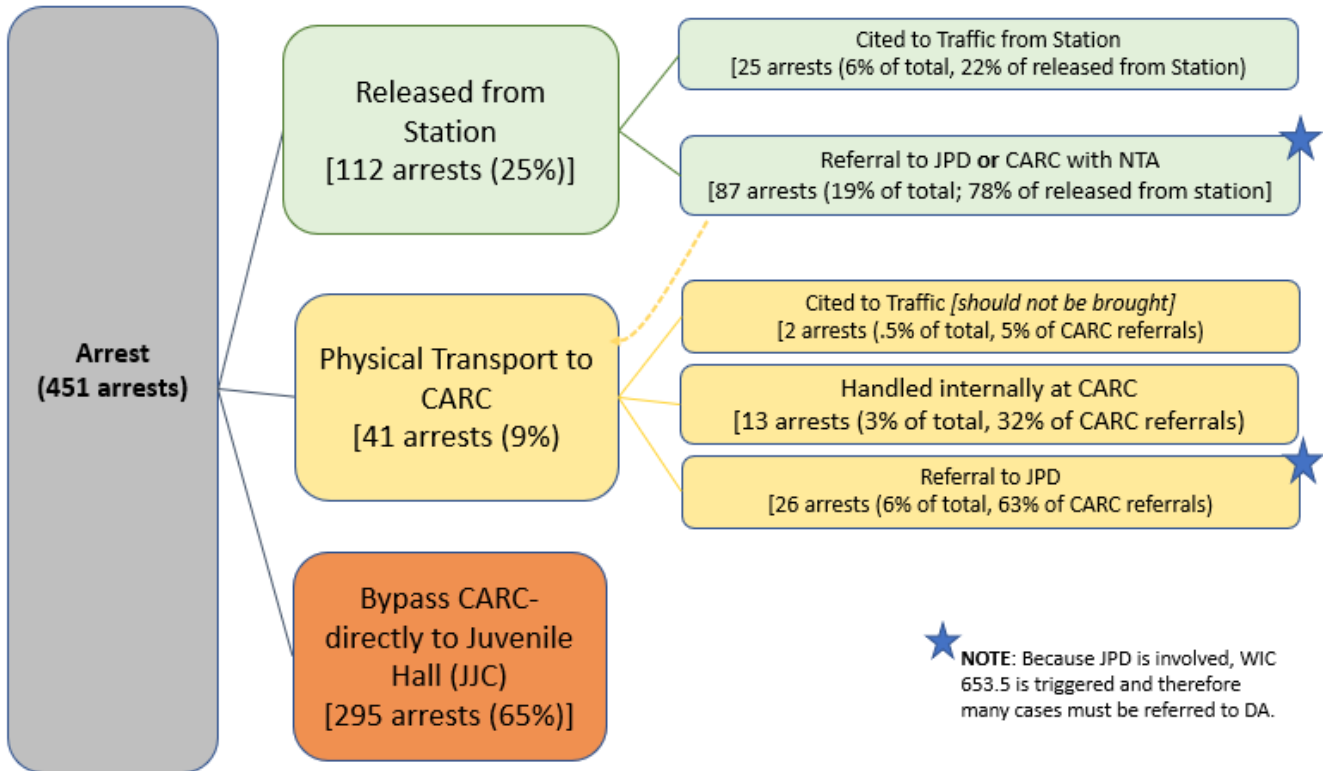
Arrest
(451 arrests)

Released from Station
[112 arrests (25%)]

Cited to Traffic from Station
[25 arrests (6% of total, 22% of released from Station)

Referral to JPD **or** CARC with NTA
[87 arrests (19% of total; 78% of released from station]

Physical Transport to CARC
[41 arrests (9%)

Cited to Traffic *[should not be brought]*
[2 arrests (.5% of total, 5% of CARC referrals)

Handled internally at CARC
[13 arrests (3% of total, 32% of CARC referrals)

Referral to JPD
[26 arrests (6% of total, 63% of CARC referrals)

Bypass CARC- directly to Juvenile Hall (JJC)
[295 arrests (65%)]

**NOTE**: Because JPD is involved, WIC 653.5 is triggered and therefore many cases must be referred to DA.